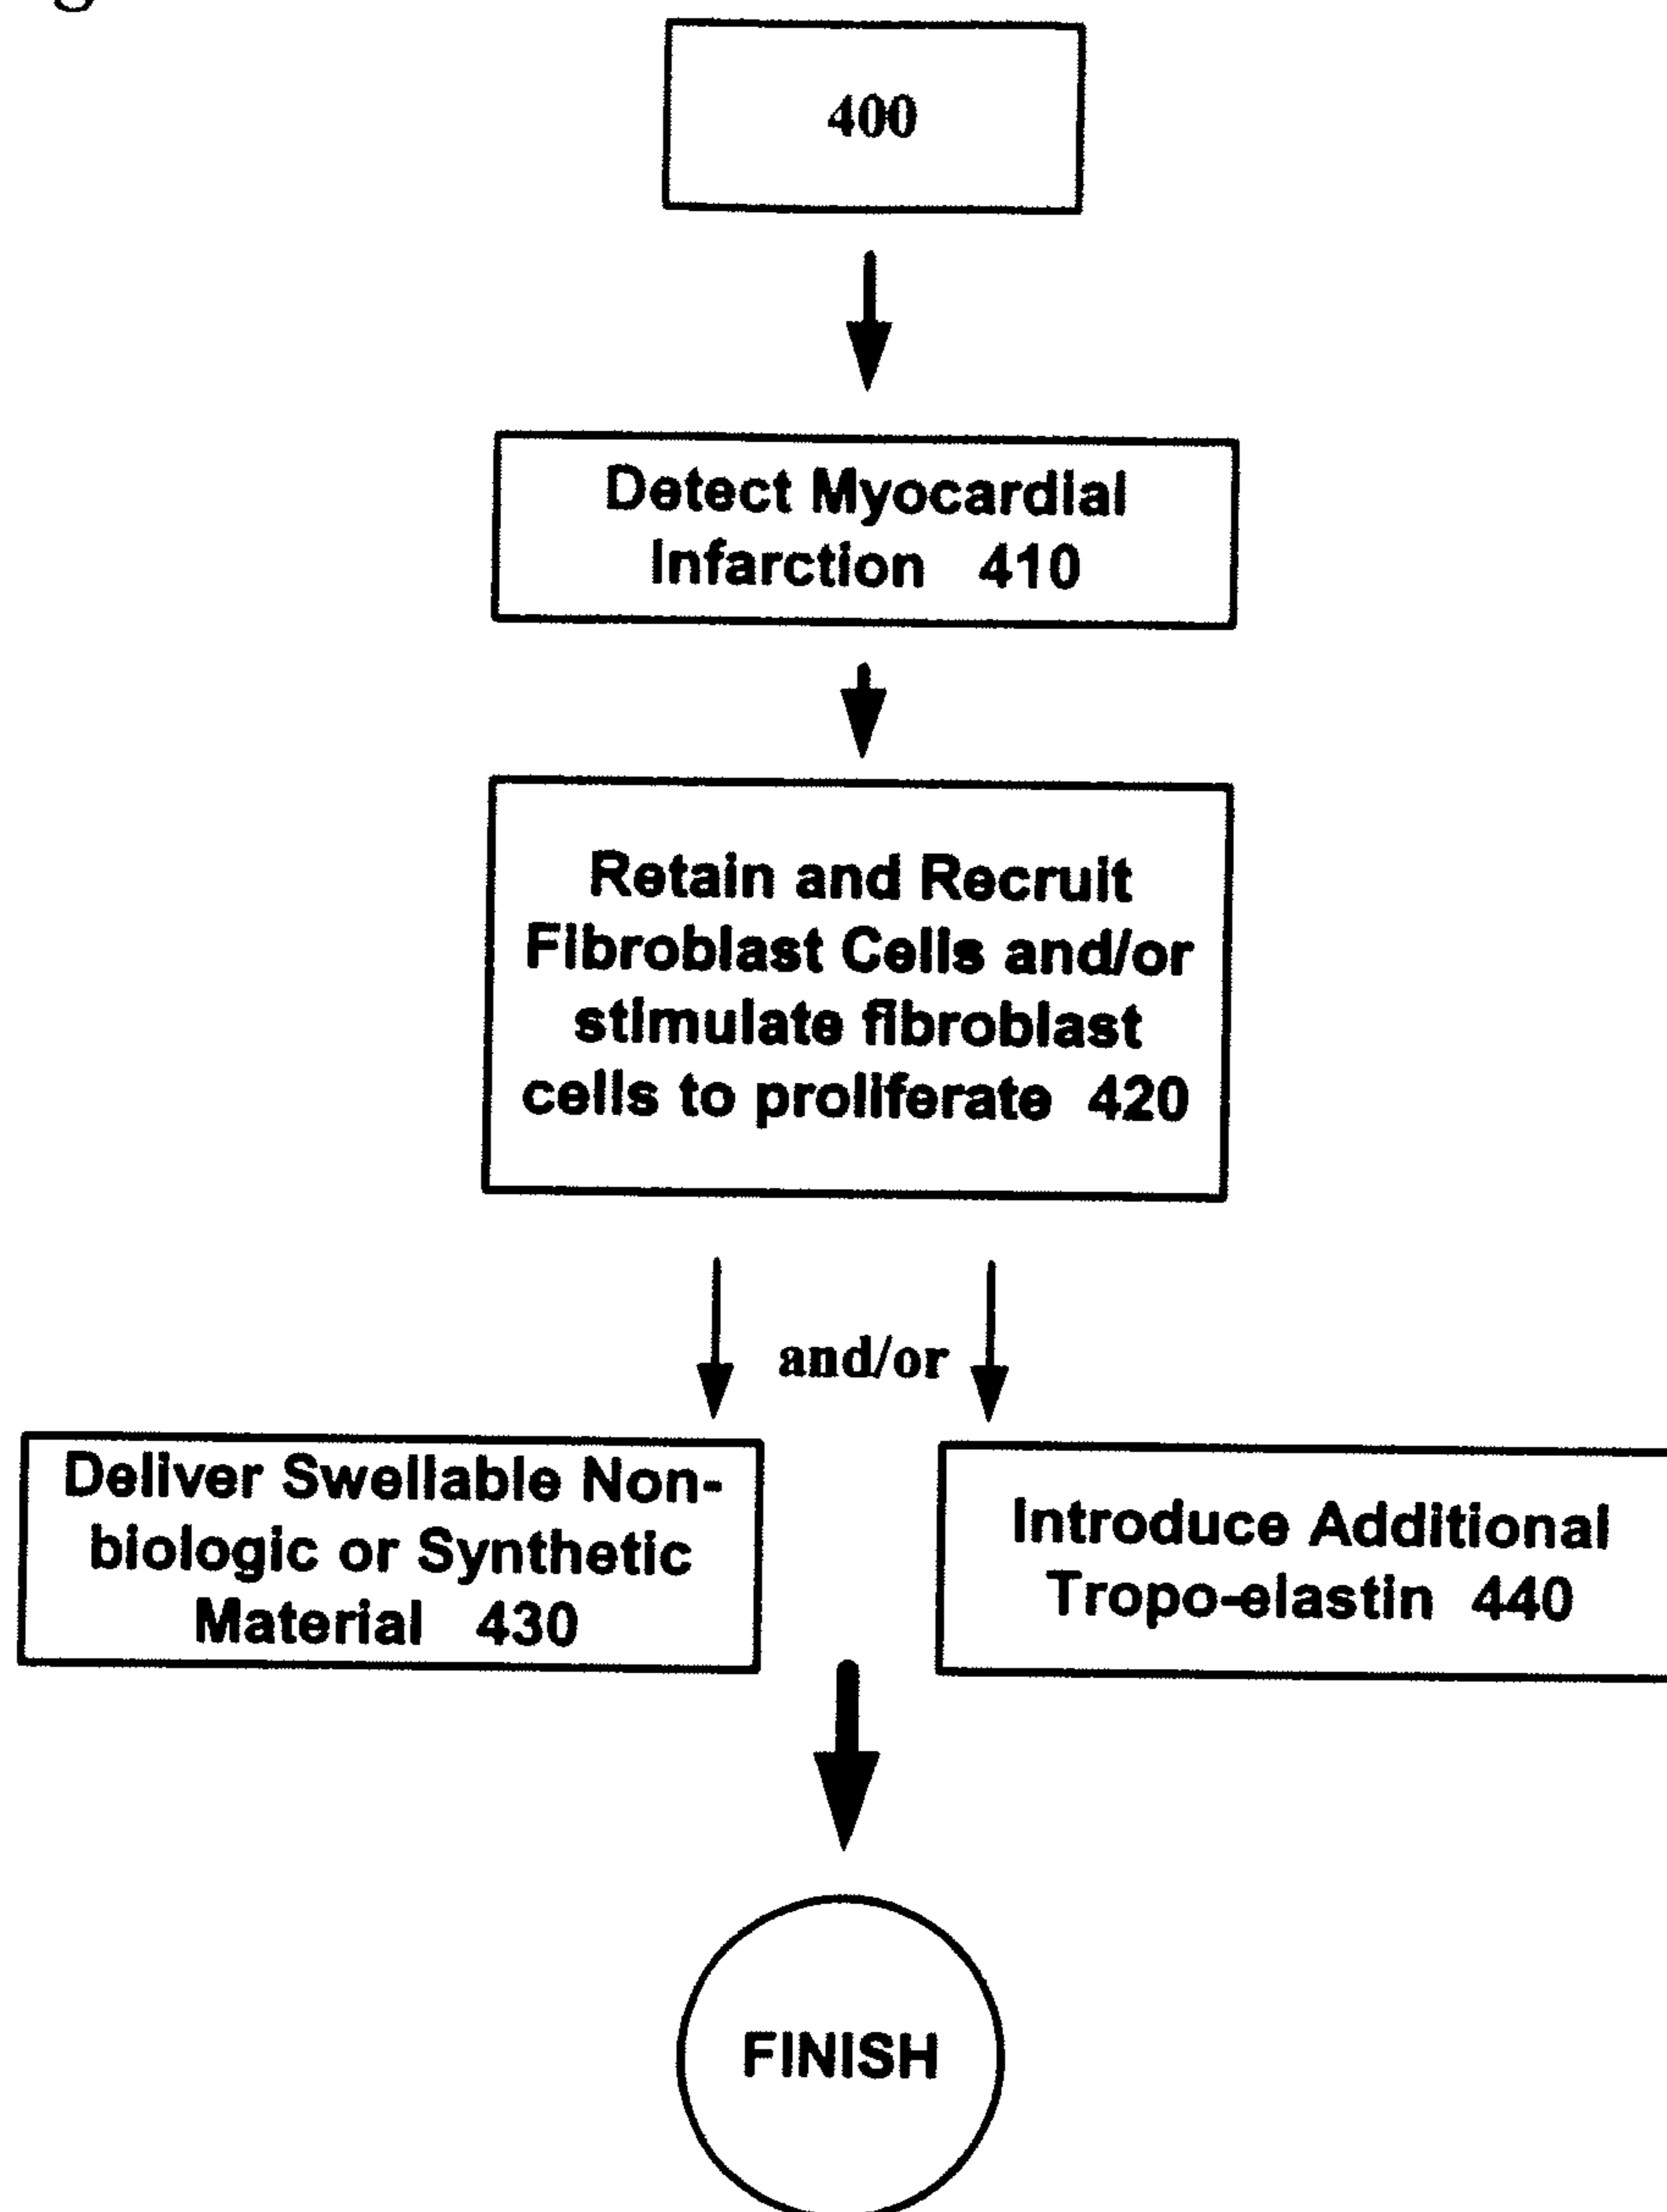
400

Detect Myocardial Infarction 410

Retain and Recruit Fibroblast Cells and/or stimulate fibroblast cells to proliferate 420

and/or

Deliver Swellable Non-biologic or Synthetic Material 430

Introduce Additional Tropo-elastin 440

FINISH